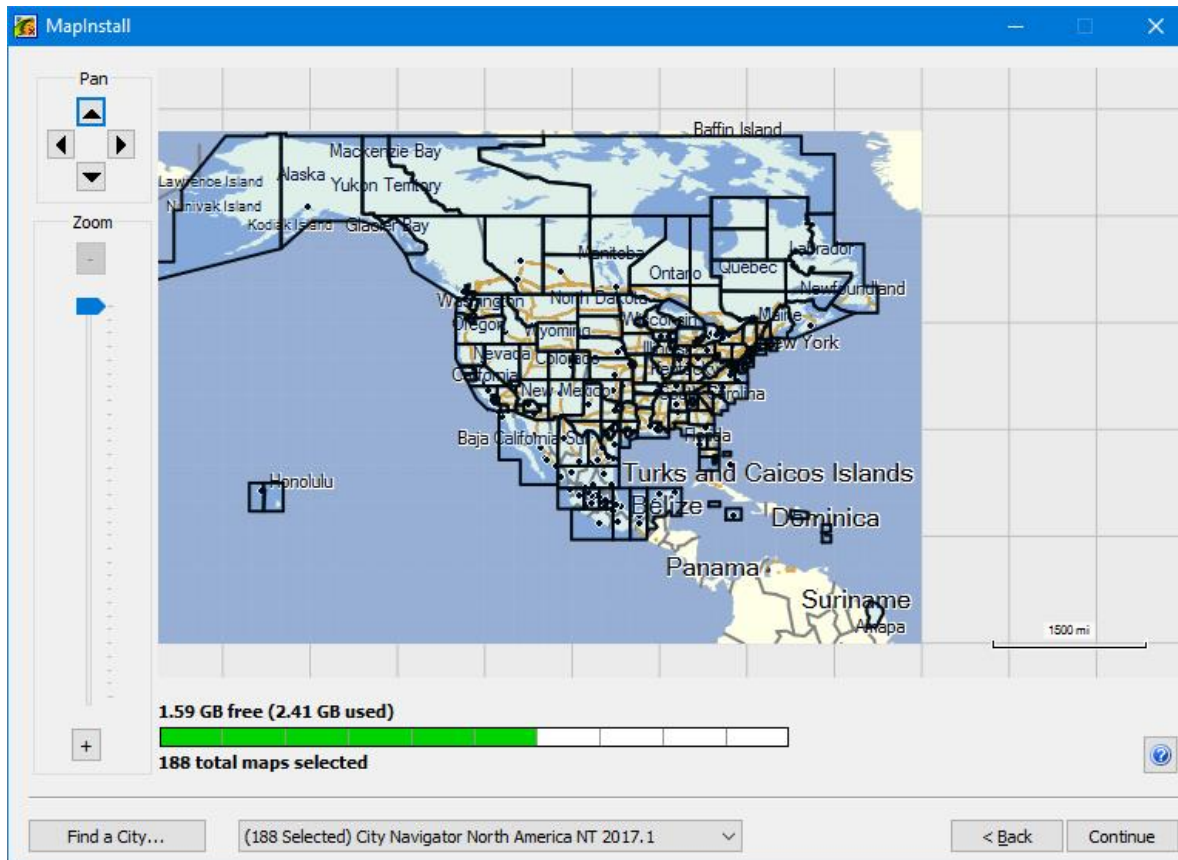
MapInstall

Pan

Zoom

-

+

Baffin Island
Mackenzie Bay
Lawrence Island
Alaska
Yukon Territory
Nunivak Island
Kodiak Island
Glacier Bay
Labrador
Manitoba
Ontario
Quebec
Newfoundland
Washington
North Dakota
Maine
Oregon
Wyoming
Wisconsin
New York
Nevada
Colorado
California
New Mexico
Carolina
Baja California Sur
Florida
Turks and Caicos Islands
Honolulu
Belize
Dominica
Panama
Suriname
Amapa

1500 mi

1.59 GB free (2.41 GB used)

188 total maps selected

Find a City...

(188 Selected) City Navigator North America NT 2017.1

< Back

Continue